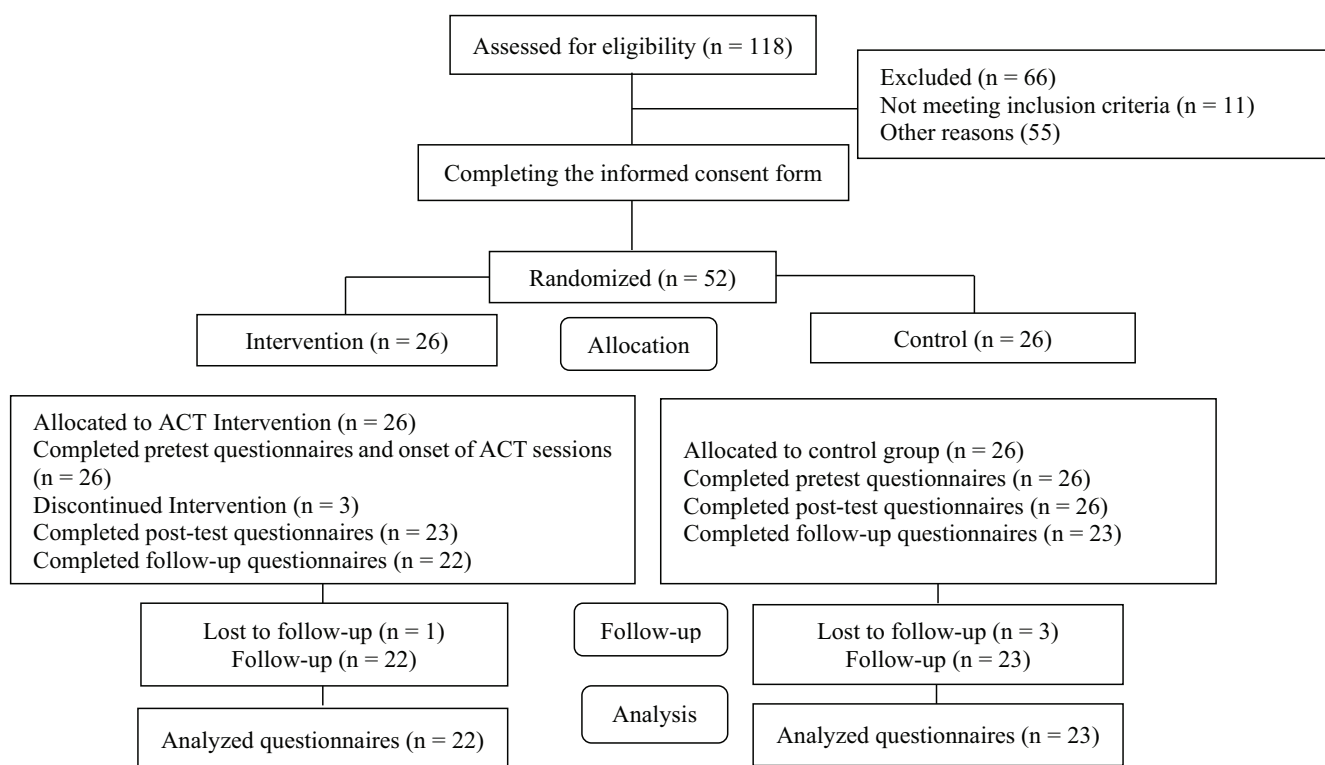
Assessed for eligibility (n = 118)

Excluded (n = 66)
Not meeting inclusion criteria (n = 11)
Other reasons (55)

Completing the informed consent form

Randomized (n = 52)

Intervention (n = 26)

Allocation

Control (n = 26)

Allocated to ACT Intervention (n = 26)
Completed pretest questionnaires and onset of ACT sessions (n = 26)
Discontinued Intervention (n = 3)
Completed post-test questionnaires (n = 23)
Completed follow-up questionnaires (n = 22)

Allocated to control group (n = 26)
Completed pretest questionnaires (n = 26)
Completed post-test questionnaires (n = 26)
Completed follow-up questionnaires (n = 23)

Lost to follow-up (n = 1)
Follow-up (n = 22)

Follow-up

Lost to follow-up (n = 3)
Follow-up (n = 23)

Analyzed questionnaires (n = 22)

Analysis

Analyzed questionnaires (n = 23)